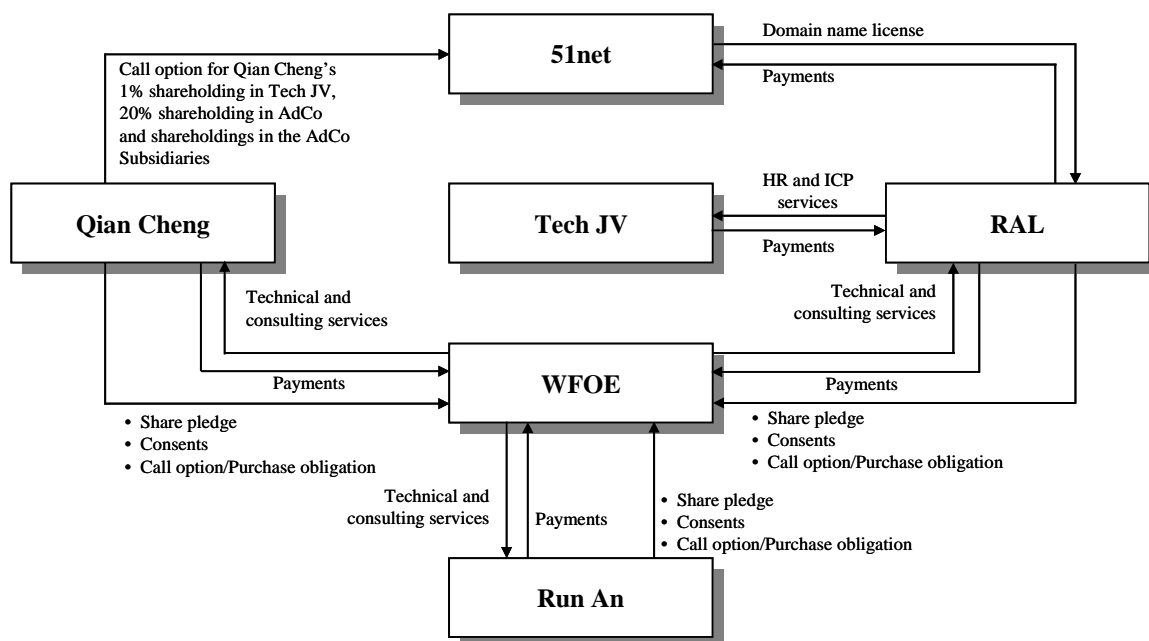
51net

Domain name license

Payments

Call option for Qian Cheng's 1% shareholding in Tech JV, 20% shareholding in AdCo and shareholdings in the AdCo Subsidiaries

Qian Cheng

Tech JV

HR and ICP services

Payments

RAL

Technical and consulting services

Technical and consulting services

Payments

WFOE

Payments

• Share pledge
• Consents
• Call option/Purchase obligation

• Share pledge
• Consents
• Call option/Purchase obligation

Technical and consulting services

Payments

• Share pledge
• Consents
• Call option/Purchase obligation

Run An